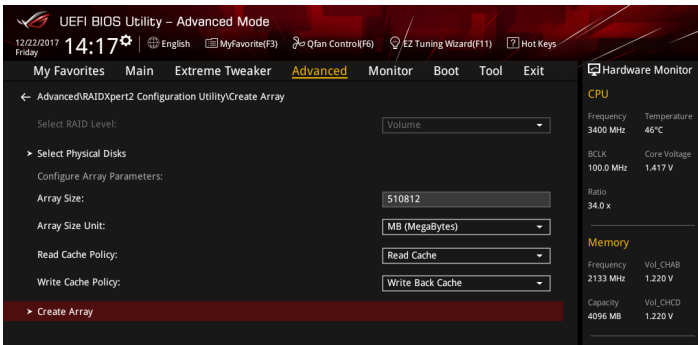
UEFI BIOS Utility – Advanced Mode

12/22/2017 Friday 14:17 English MyFavorite(F3) Qfan Control(F6) EZ Tuning Wizard(F11) Hot Keys

My Favorites Main Extreme Tweaker Advanced Monitor Boot Tool Exit

Hardware Monitor

← Advanced\RAIDXpert2 Configuration Utility\Create Array

Select RAID Level: Volume

> Select Physical Disks

Configure Array Parameters:

Array Size: 510812

Array Size Unit: MB (MegaBytes)

Read Cache Policy: Read Cache

Write Cache Policy: Write Back Cache

> Create Array

CPU

Frequency 3400 MHz
Temperature 46°C

BCLK 100.0 MHz
Core Voltage 1.417 V

Ratio 34.0 x

Memory

Frequency 2133 MHz
Vol_CHAB 1.220 V

Capacity 4096 MB
Vol_CHCD 1.220 V